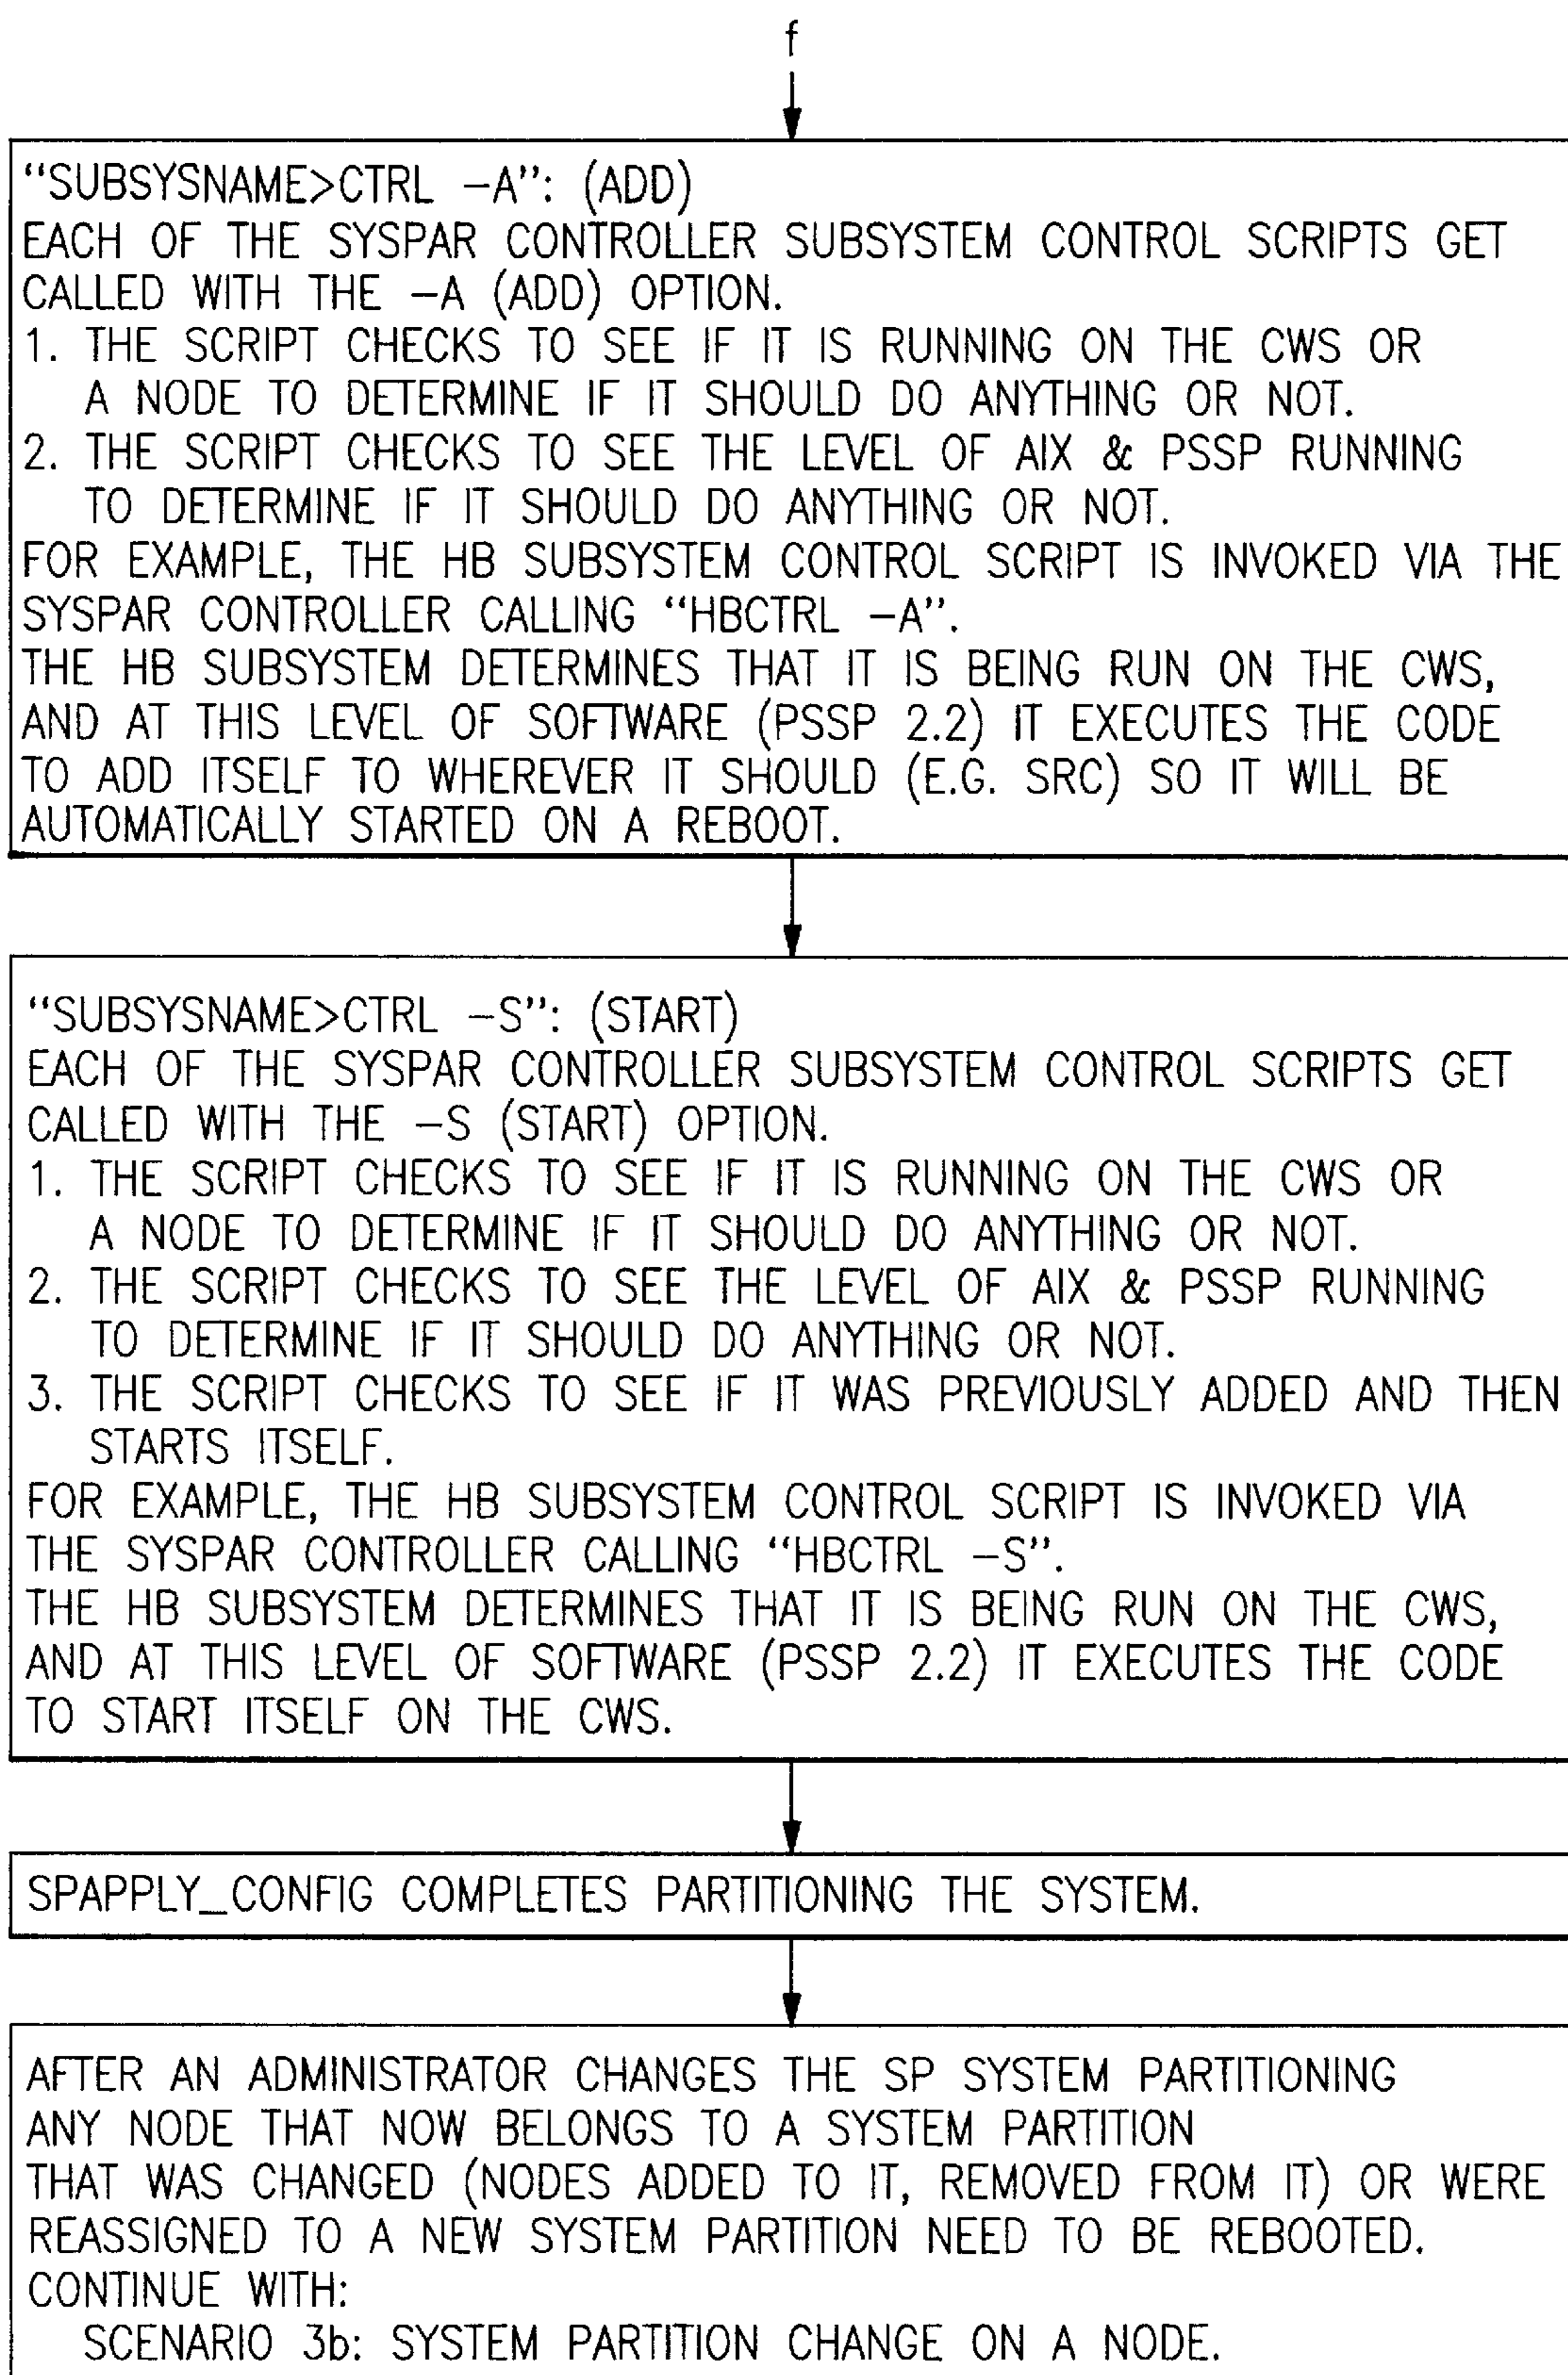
f

"SUBSYSNAME>CTRL –A": (ADD)
EACH OF THE SYSPAR CONTROLLER SUBSYSTEM CONTROL SCRIPTS GET CALLED WITH THE –A (ADD) OPTION.
1. THE SCRIPT CHECKS TO SEE IF IT IS RUNNING ON THE CWS OR A NODE TO DETERMINE IF IT SHOULD DO ANYTHING OR NOT.
2. THE SCRIPT CHECKS TO SEE THE LEVEL OF AIX & PSSP RUNNING TO DETERMINE IF IT SHOULD DO ANYTHING OR NOT.
FOR EXAMPLE, THE HB SUBSYSTEM CONTROL SCRIPT IS INVOKED VIA THE SYSPAR CONTROLLER CALLING "HBCTRL –A".
THE HB SUBSYSTEM DETERMINES THAT IT IS BEING RUN ON THE CWS, AND AT THIS LEVEL OF SOFTWARE (PSSP 2.2) IT EXECUTES THE CODE TO ADD ITSELF TO WHEREVER IT SHOULD (E.G. SRC) SO IT WILL BE AUTOMATICALLY STARTED ON A REBOOT.

"SUBSYSNAME>CTRL –S": (START)
EACH OF THE SYSPAR CONTROLLER SUBSYSTEM CONTROL SCRIPTS GET CALLED WITH THE –S (START) OPTION.
1. THE SCRIPT CHECKS TO SEE IF IT IS RUNNING ON THE CWS OR A NODE TO DETERMINE IF IT SHOULD DO ANYTHING OR NOT.
2. THE SCRIPT CHECKS TO SEE THE LEVEL OF AIX & PSSP RUNNING TO DETERMINE IF IT SHOULD DO ANYTHING OR NOT.
3. THE SCRIPT CHECKS TO SEE IF IT WAS PREVIOUSLY ADDED AND THEN STARTS ITSELF.
FOR EXAMPLE, THE HB SUBSYSTEM CONTROL SCRIPT IS INVOKED VIA THE SYSPAR CONTROLLER CALLING "HBCTRL –S".
THE HB SUBSYSTEM DETERMINES THAT IT IS BEING RUN ON THE CWS, AND AT THIS LEVEL OF SOFTWARE (PSSP 2.2) IT EXECUTES THE CODE TO START ITSELF ON THE CWS.

SPAPPLY_CONFIG COMPLETES PARTITIONING THE SYSTEM.

AFTER AN ADMINISTRATOR CHANGES THE SP SYSTEM PARTITIONING ANY NODE THAT NOW BELONGS TO A SYSTEM PARTITION THAT WAS CHANGED (NODES ADDED TO IT, REMOVED FROM IT) OR WERE REASSIGNED TO A NEW SYSTEM PARTITION NEED TO BE REBOOTED.
CONTINUE WITH:
SCENARIO 3b: SYSTEM PARTITION CHANGE ON A NODE.